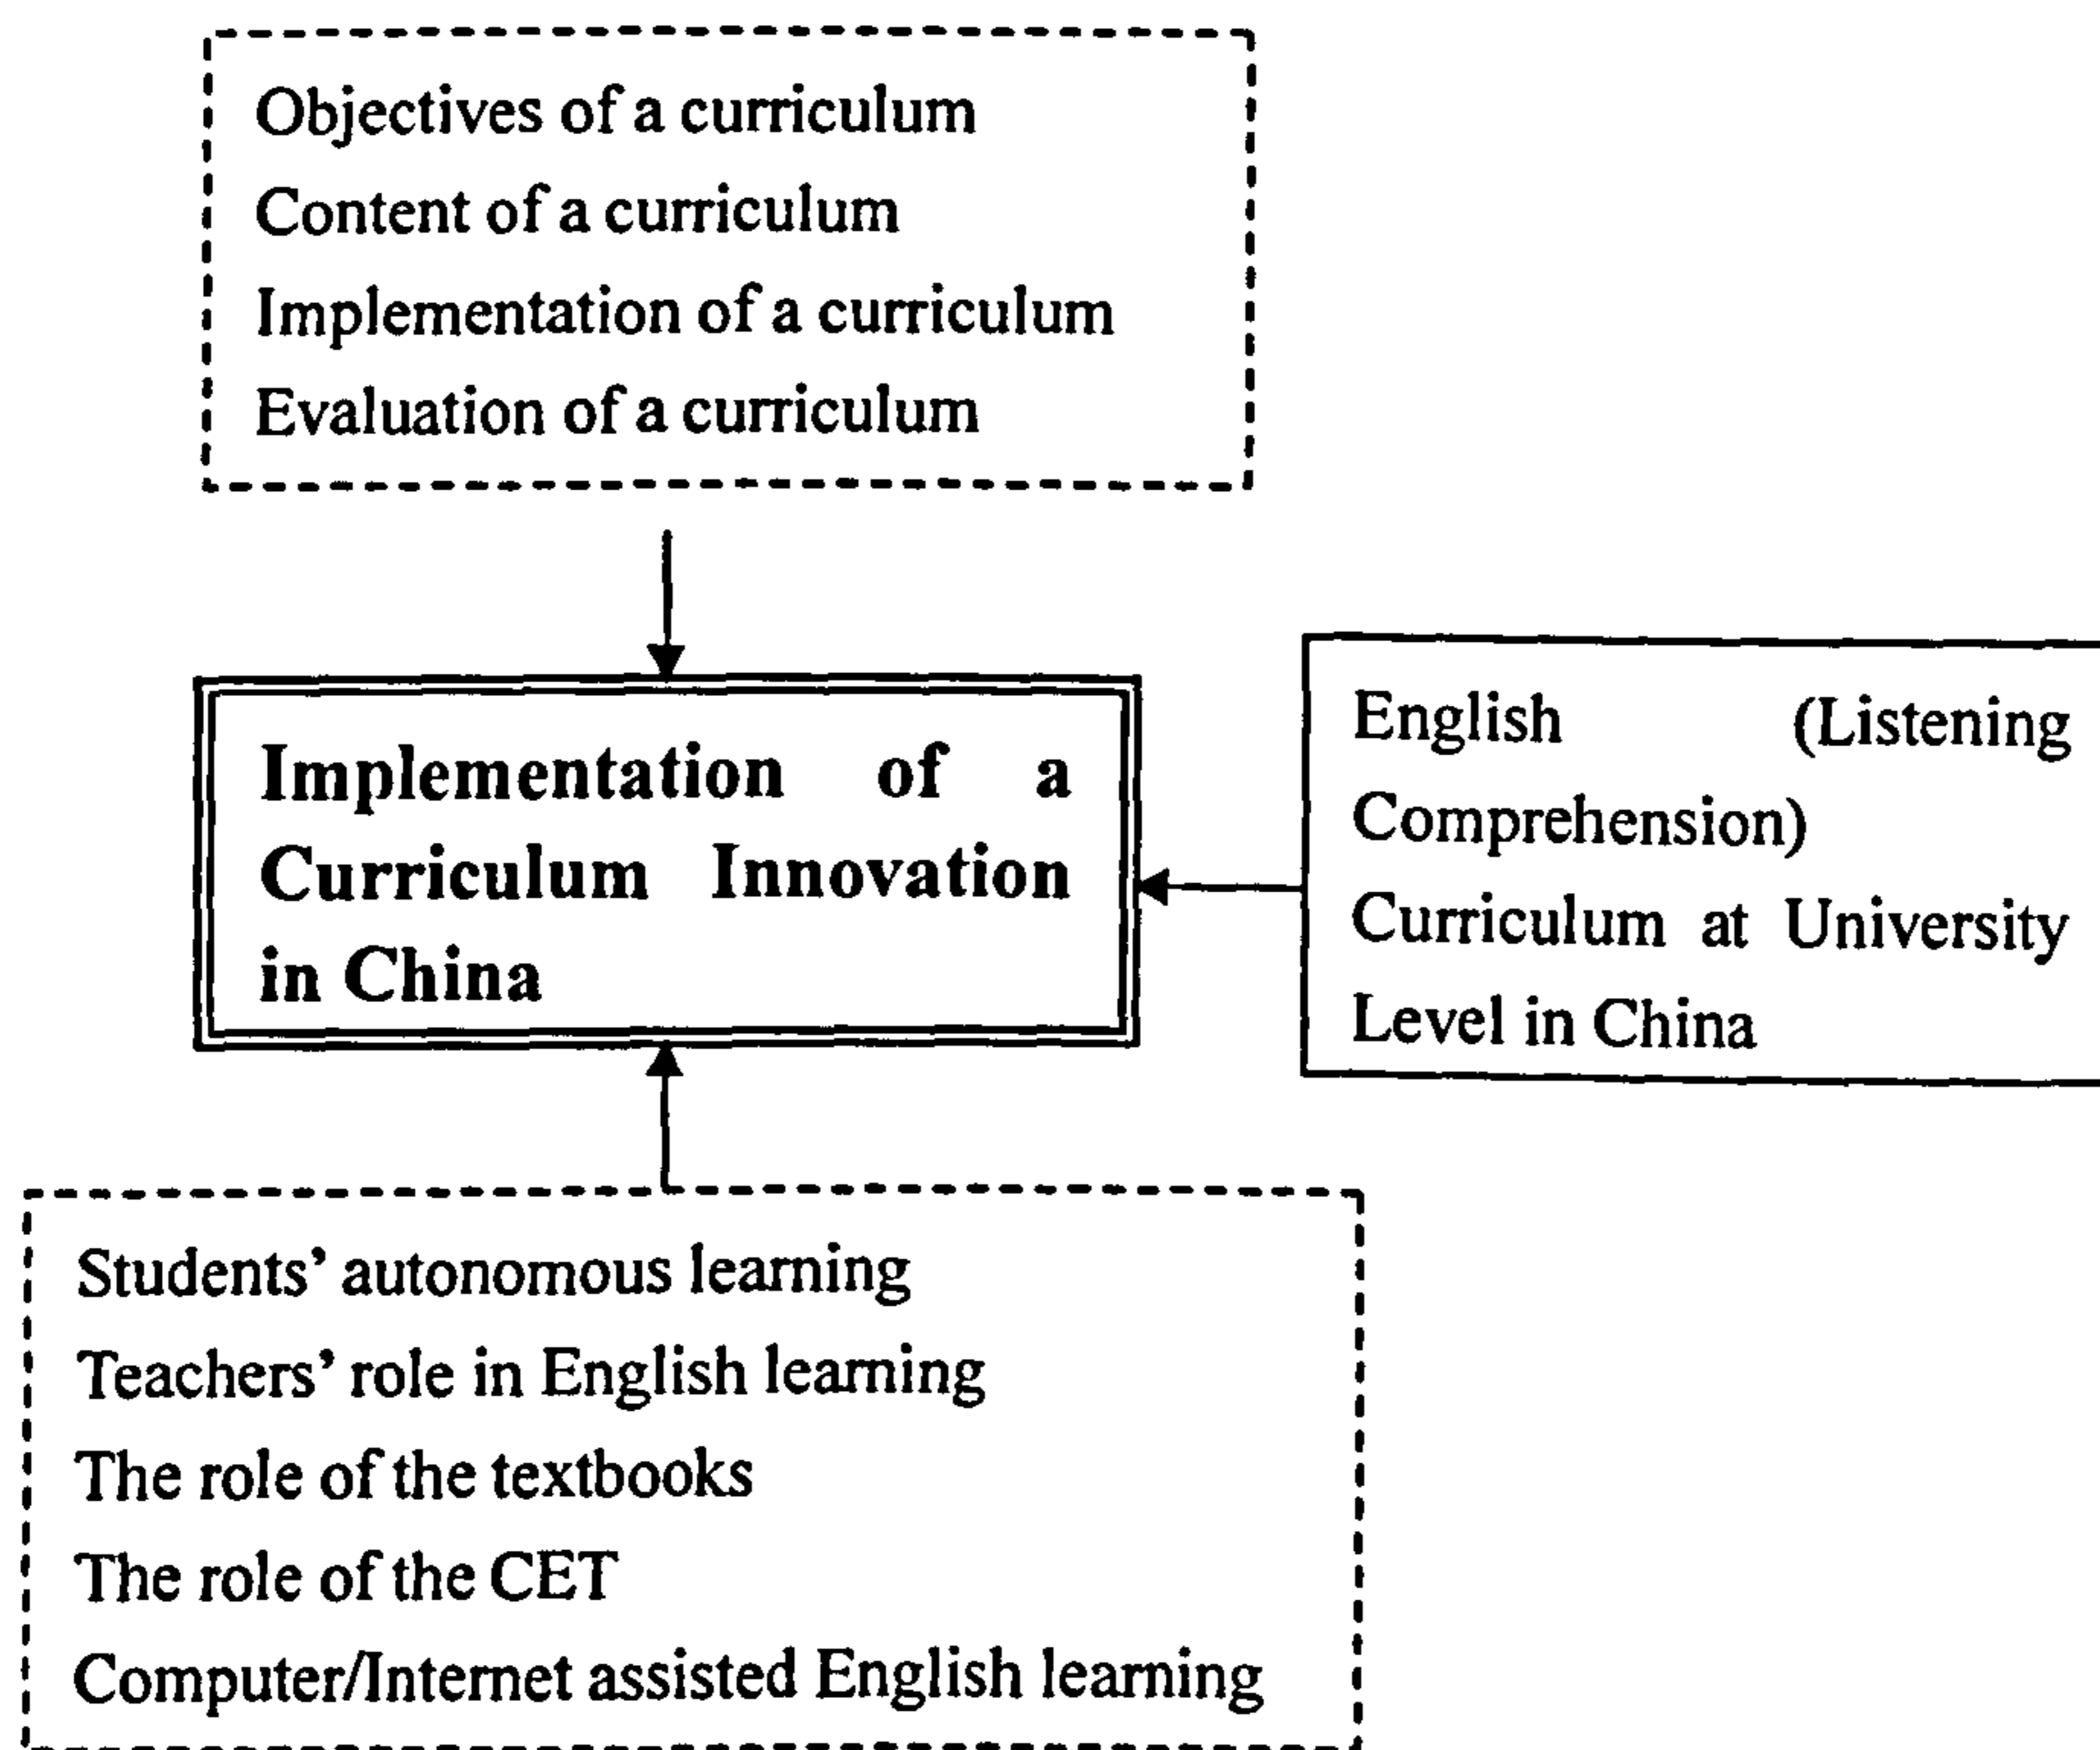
Objectives of a curriculum
Content of a curriculum
Implementation of a curriculum
Evaluation of a curriculum

Implementation of a Curriculum Innovation in China

English (Listening Comprehension) Curriculum at University Level in China

Students' autonomous learning
Teachers' role in English learning
The role of the textbooks
The role of the CET
Computer/Internet assisted English learning